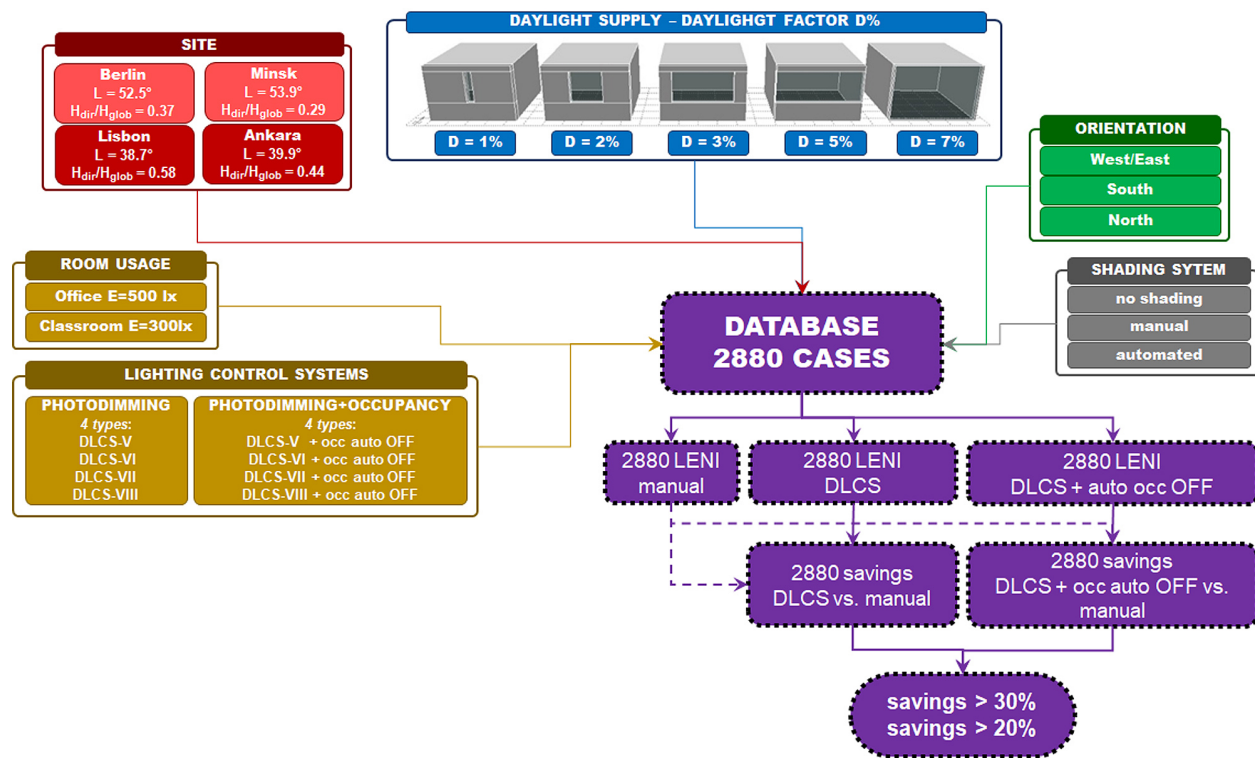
SITE

Berlin
L = 52.5°
$H_{dir}/H_{glob}$ = 0.37

Minsk
L = 53.9°
$H_{dir}/H_{glob}$ = 0.29

Lisbon
L = 38.7°
$H_{dir}/H_{glob}$ = 0.58

Ankara
L = 39.9°
$H_{dir}/H_{glob}$ = 0.44

DAYLIGHT SUPPLY – DAYLIGHGT FACTOR D%

D = 1%
D = 2%
D = 3%
D = 5%
D = 7%

ORIENTATION
West/East
South
North

ROOM USAGE
Office E=500 lx
Classroom E=300lx

SHADING SYTEM
no shading
manual
automated

DATABASE
2880 CASES

LIGHTING CONTROL SYSTEMS

PHOTODIMMING
4 types:
DLCS-V
DLCS-VI
DLCS-VII
DLCS-VIII

PHOTODIMMING+OCCUPANCY
4 types:
DLCS-V + occ auto OFF
DLCS-VI + occ auto OFF
DLCS-VII + occ auto OFF
DLCS-VIII + occ auto OFF

2880 LENI
manual

2880 LENI
DLCS

2880 LENI
DLCS + auto occ OFF

2880 savings
DLCS vs. manual

2880 savings
DLCS + occ auto OFF vs. manual

savings > 30%
savings > 20%